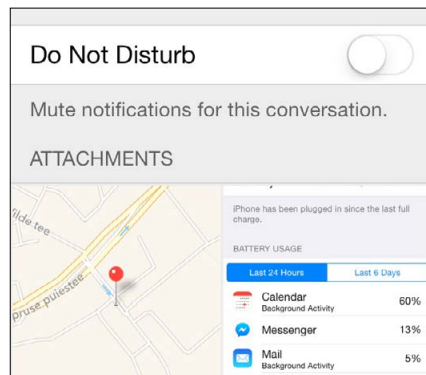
Do Not Disturb

Mute notifications for this conversation.

ATTACHMENTS

ilde tee

Pruse puiestee

iPhone has been plugged in since the last full charge.

BATTERY USAGE

Last 24 Hours | Last 6 Days

Calendar
Background Activity 60%

Messenger 13%

Mail
Background Activity 5%